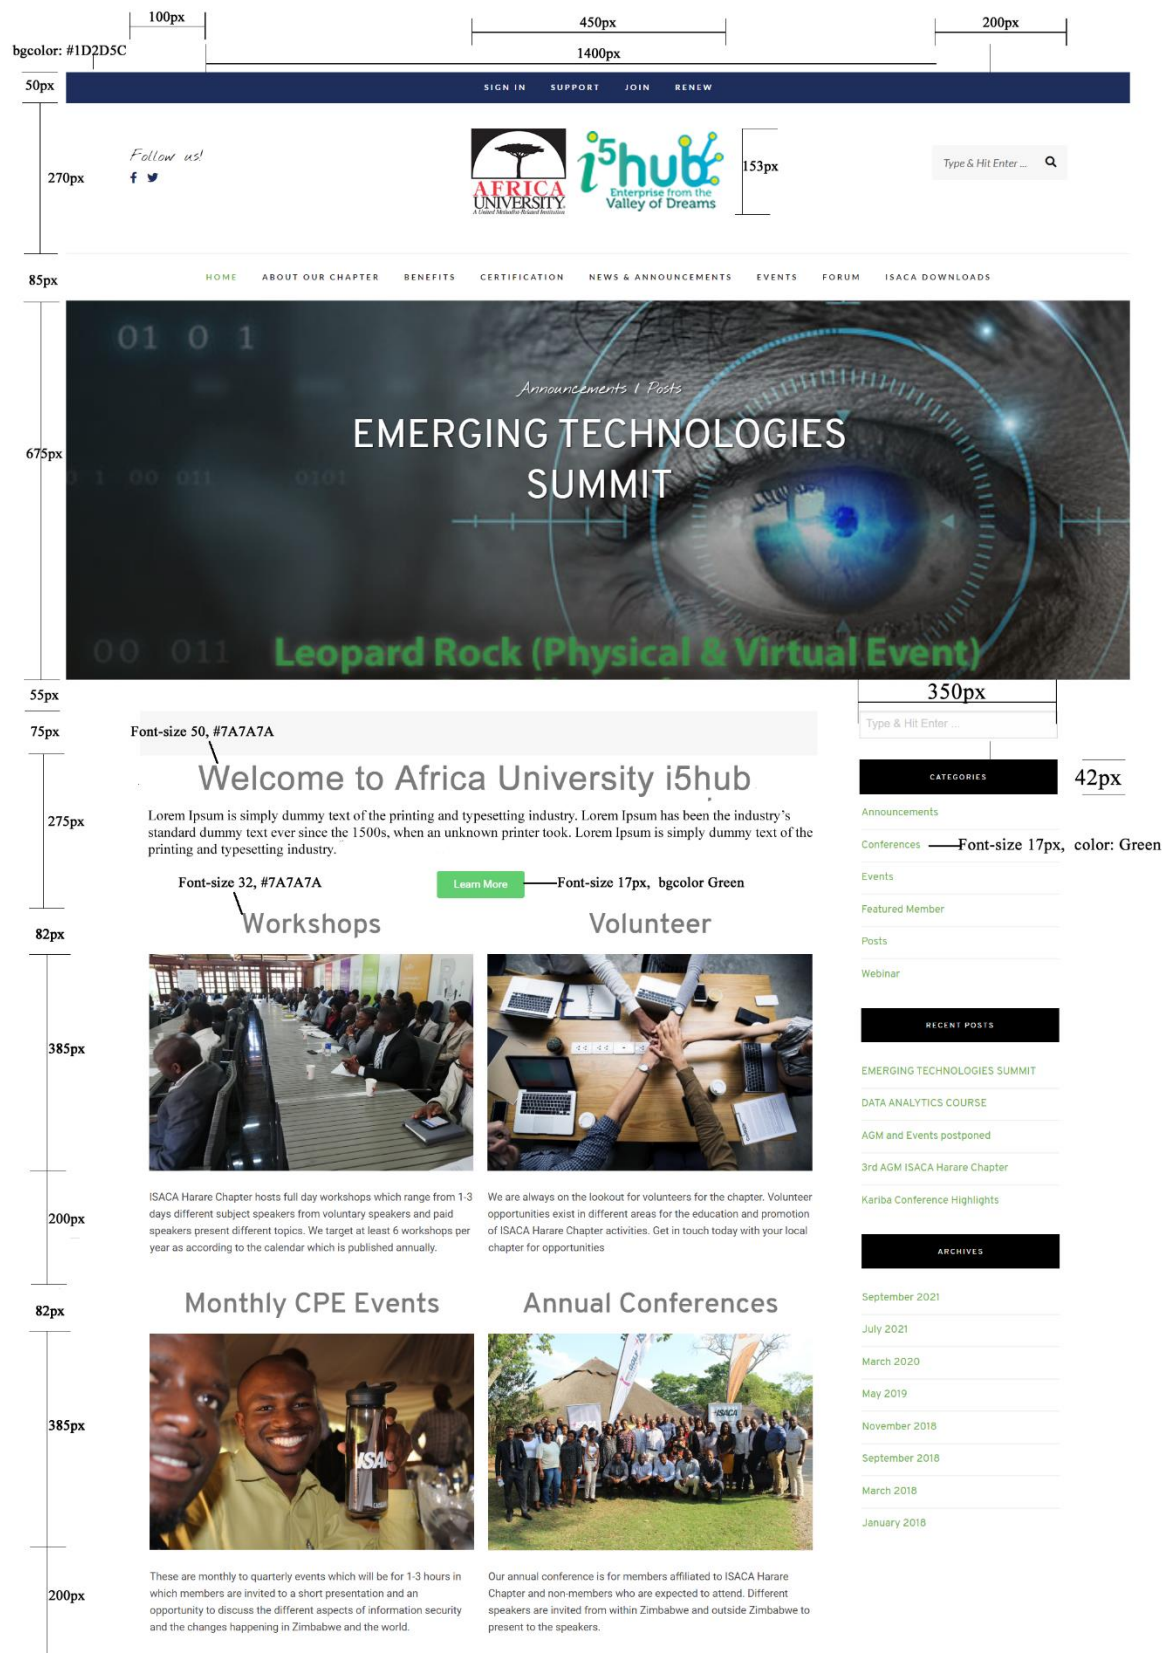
100px
450px
200px
bgcolor: #1D2D5C
1400px
50px
SIGN IN SUPPORT JOIN RENEW

Follow us!
270px
AFRICA UNIVERSITY
A United Methodist-Related Institution
i5hub
Enterprise from the Valley of Dreams
153px
Type & Hit Enter ...

85px
HOME ABOUT OUR CHAPTER BENEFITS CERTIFICATION NEWS & ANNOUNCEMENTS EVENTS FORUM ISACA DOWNLOADS

675px
01 0 1
Announcements / Posts
EMERGING TECHNOLOGIES SUMMIT
1 00 011 0101
00 011
Leopard Rock (Physical & Virtual Event)

55px
350px
Type & Hit Enter ...
75px
Font-size 50, #7A7A7A
Welcome to Africa University i5hub
CATEGORIES
42px
275px
Lorem Ipsum is simply dummy text of the printing and typesetting industry. Lorem Ipsum has been the industry's standard dummy text ever since the 1500s, when an unknown printer took. Lorem Ipsum is simply dummy text of the printing and typesetting industry.
Announcements
Conferences
Font-size 17px, color: Green
Font-size 32, #7A7A7A
Learn More
Font-size 17px, bgcolor Green
Events
82px
Workshops
Volunteer
Featured Member
Posts
Webinar
385px
RECENT POSTS
EMERGING TECHNOLOGIES SUMMIT
DATA ANALYTICS COURSE
AGM and Events postponed
3rd AGM ISACA Harare Chapter
Kariba Conference Highlights
200px
ISACA Harare Chapter hosts full day workshops which range from 1-3 days different subject speakers from voluntary speakers and paid speakers present different topics. We target at least 6 workshops per year as according to the calendar which is published annually.
We are always on the lookout for volunteers for the chapter. Volunteer opportunities exist in different areas for the education and promotion of ISACA Harare Chapter activities. Get in touch today with your local chapter for opportunities
ARCHIVES
82px
Monthly CPE Events
Annual Conferences
September 2021
July 2021
March 2020
385px
May 2019
November 2018
September 2018
March 2018
January 2018
200px
These are monthly to quarterly events which will be for 1-3 hours in which members are invited to a short presentation and an opportunity to discuss the different aspects of information security and the changes happening in Zimbabwe and the world.
Our annual conference is for members affiliated to ISACA Harare Chapter and non-members who are expected to attend. Different speakers are invited from within Zimbabwe and outside Zimbabwe to present to the speakers.